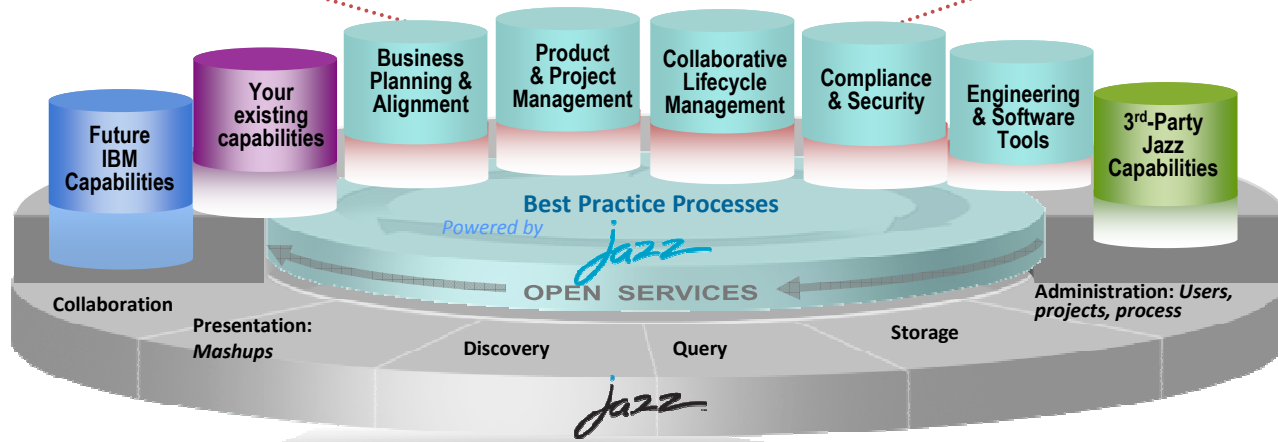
Future IBM Capabilities

Your existing capabilities

Business Planning & Alignment

Product & Project Management

Collaborative Lifecycle Management

Compliance & Security

Engineering & Software Tools

3$^{rd}$-Party Jazz Capabilities

Best Practice Processes

Powered by jazz

OPEN SERVICES

Collaboration

Presentation: *Mashups*

Discovery

Query

Storage

Administration: *Users, projects, process*

jazz